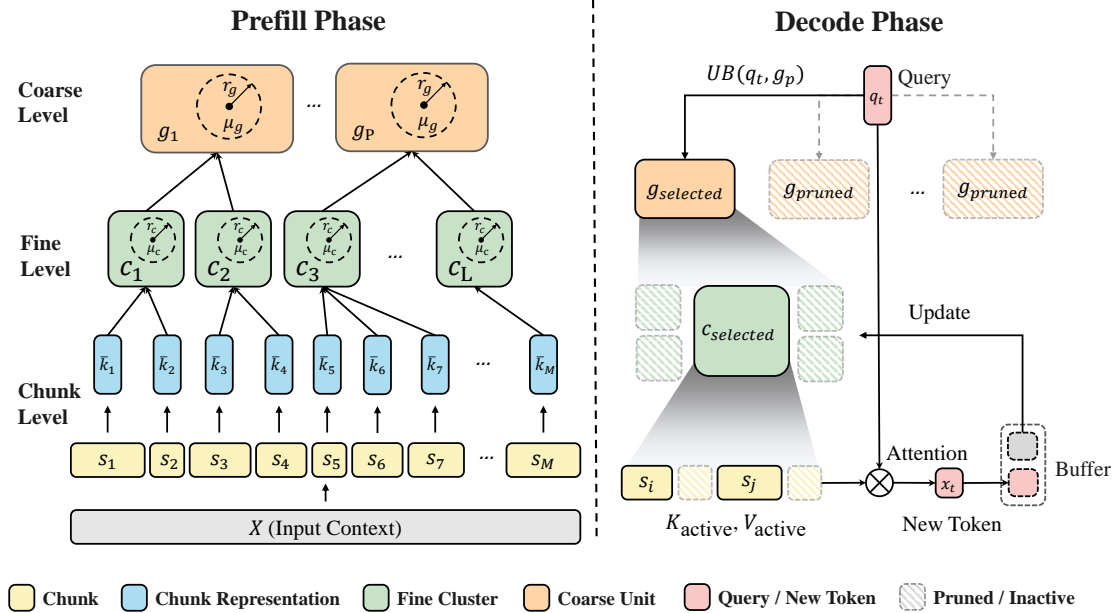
Prefill Phase

Coarse Level

$r_g$ $\mu_g$ $g_1$ ... $r_g$ $\mu_g$ $g_P$

Fine Level

$r_c$ $\mu_c$ $c_1$ $r_c$ $\mu_c$ $c_2$ $r_c$ $\mu_c$ $c_3$ ... $r_c$ $\mu_c$ $c_L$

Chunk Level

$\bar{k}_1$ $\bar{k}_2$ $\bar{k}_3$ $\bar{k}_4$ $\bar{k}_5$ $\bar{k}_6$ $\bar{k}_7$ ... $\bar{k}_M$

$s_1$ $s_2$ $s_3$ $s_4$ $s_5$ $s_6$ $s_7$ ... $s_M$

$X$ (Input Context)

Decode Phase

$UB(q_t, g_p)$

Query $q_t$

$g_{selected}$ $g_{pruned}$ ... $g_{pruned}$

$c_{selected}$

Update

Attention

$s_i$ $s_j$

$x_t$

Buffer

$K_{\text{active}}, V_{\text{active}}$

New Token

Chunk Chunk Representation Fine Cluster Coarse Unit Query / New Token Pruned / Inactive